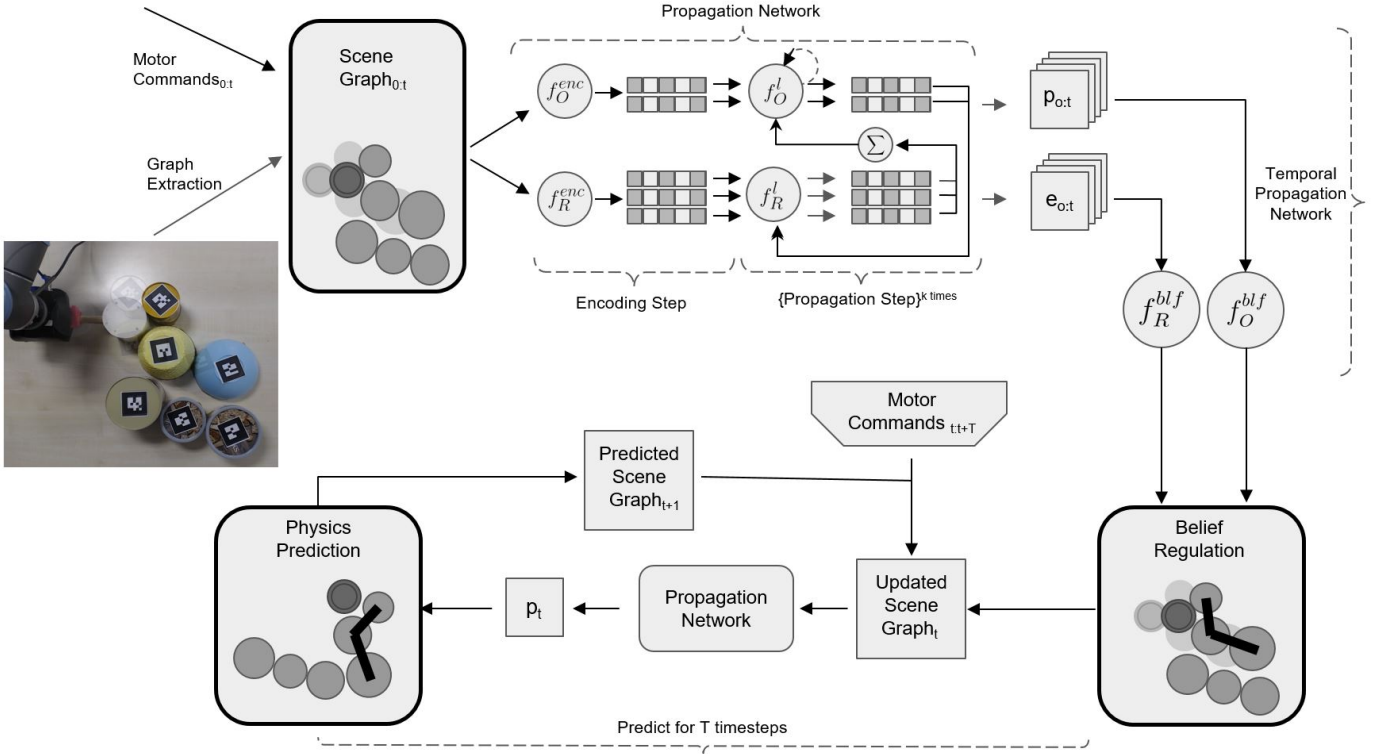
Propagation Network

Motor Commands$_{0:t}$

Scene Graph$_{0:t}$

Graph Extraction

$f_O^{enc}$

$f_O^l$

$\sum$

$f_R^{enc}$

$f_R^l$

Encoding Step

{Propagation Step}$^{k\ times}$

p$_{o:t}$

e$_{o:t}$

Temporal Propagation Network

$f_R^{blf}$

$f_O^{blf}$

Motor Commands $_{t:t+T}$

Predicted Scene Graph$_{t+1}$

Physics Prediction

Belief Regulation

p$_t$

Propagation Network

Updated Scene Graph$_t$

Predict for T timesteps